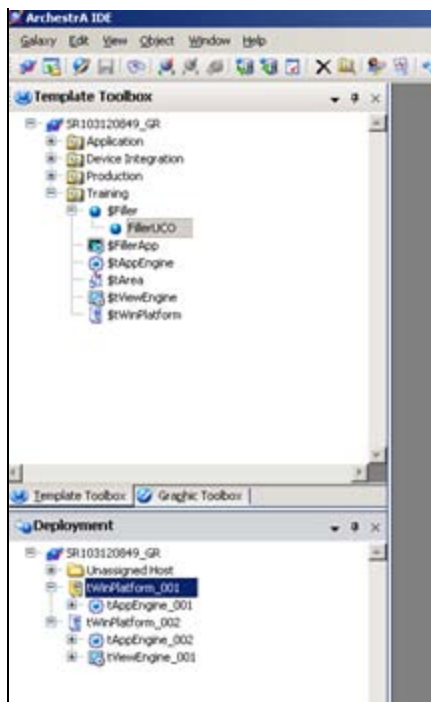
ArchestrA IDE

Galaxy Edit View Object Window Help

Template Toolbox

SR103120849_GR
Application
Device Integration
Production
Training
$Filler
FillerUCO
$FillerApp
$tAppEngine
$tArea
$tViewEngine
$tWinPlatform

Template Toolbox Graphic Toolbox

Deployment

SR103120849_GR
Unassigned Host
tWinPlatform_001
tAppEngine_001
tWinPlatform_002
tAppEngine_002
tViewEngine_001